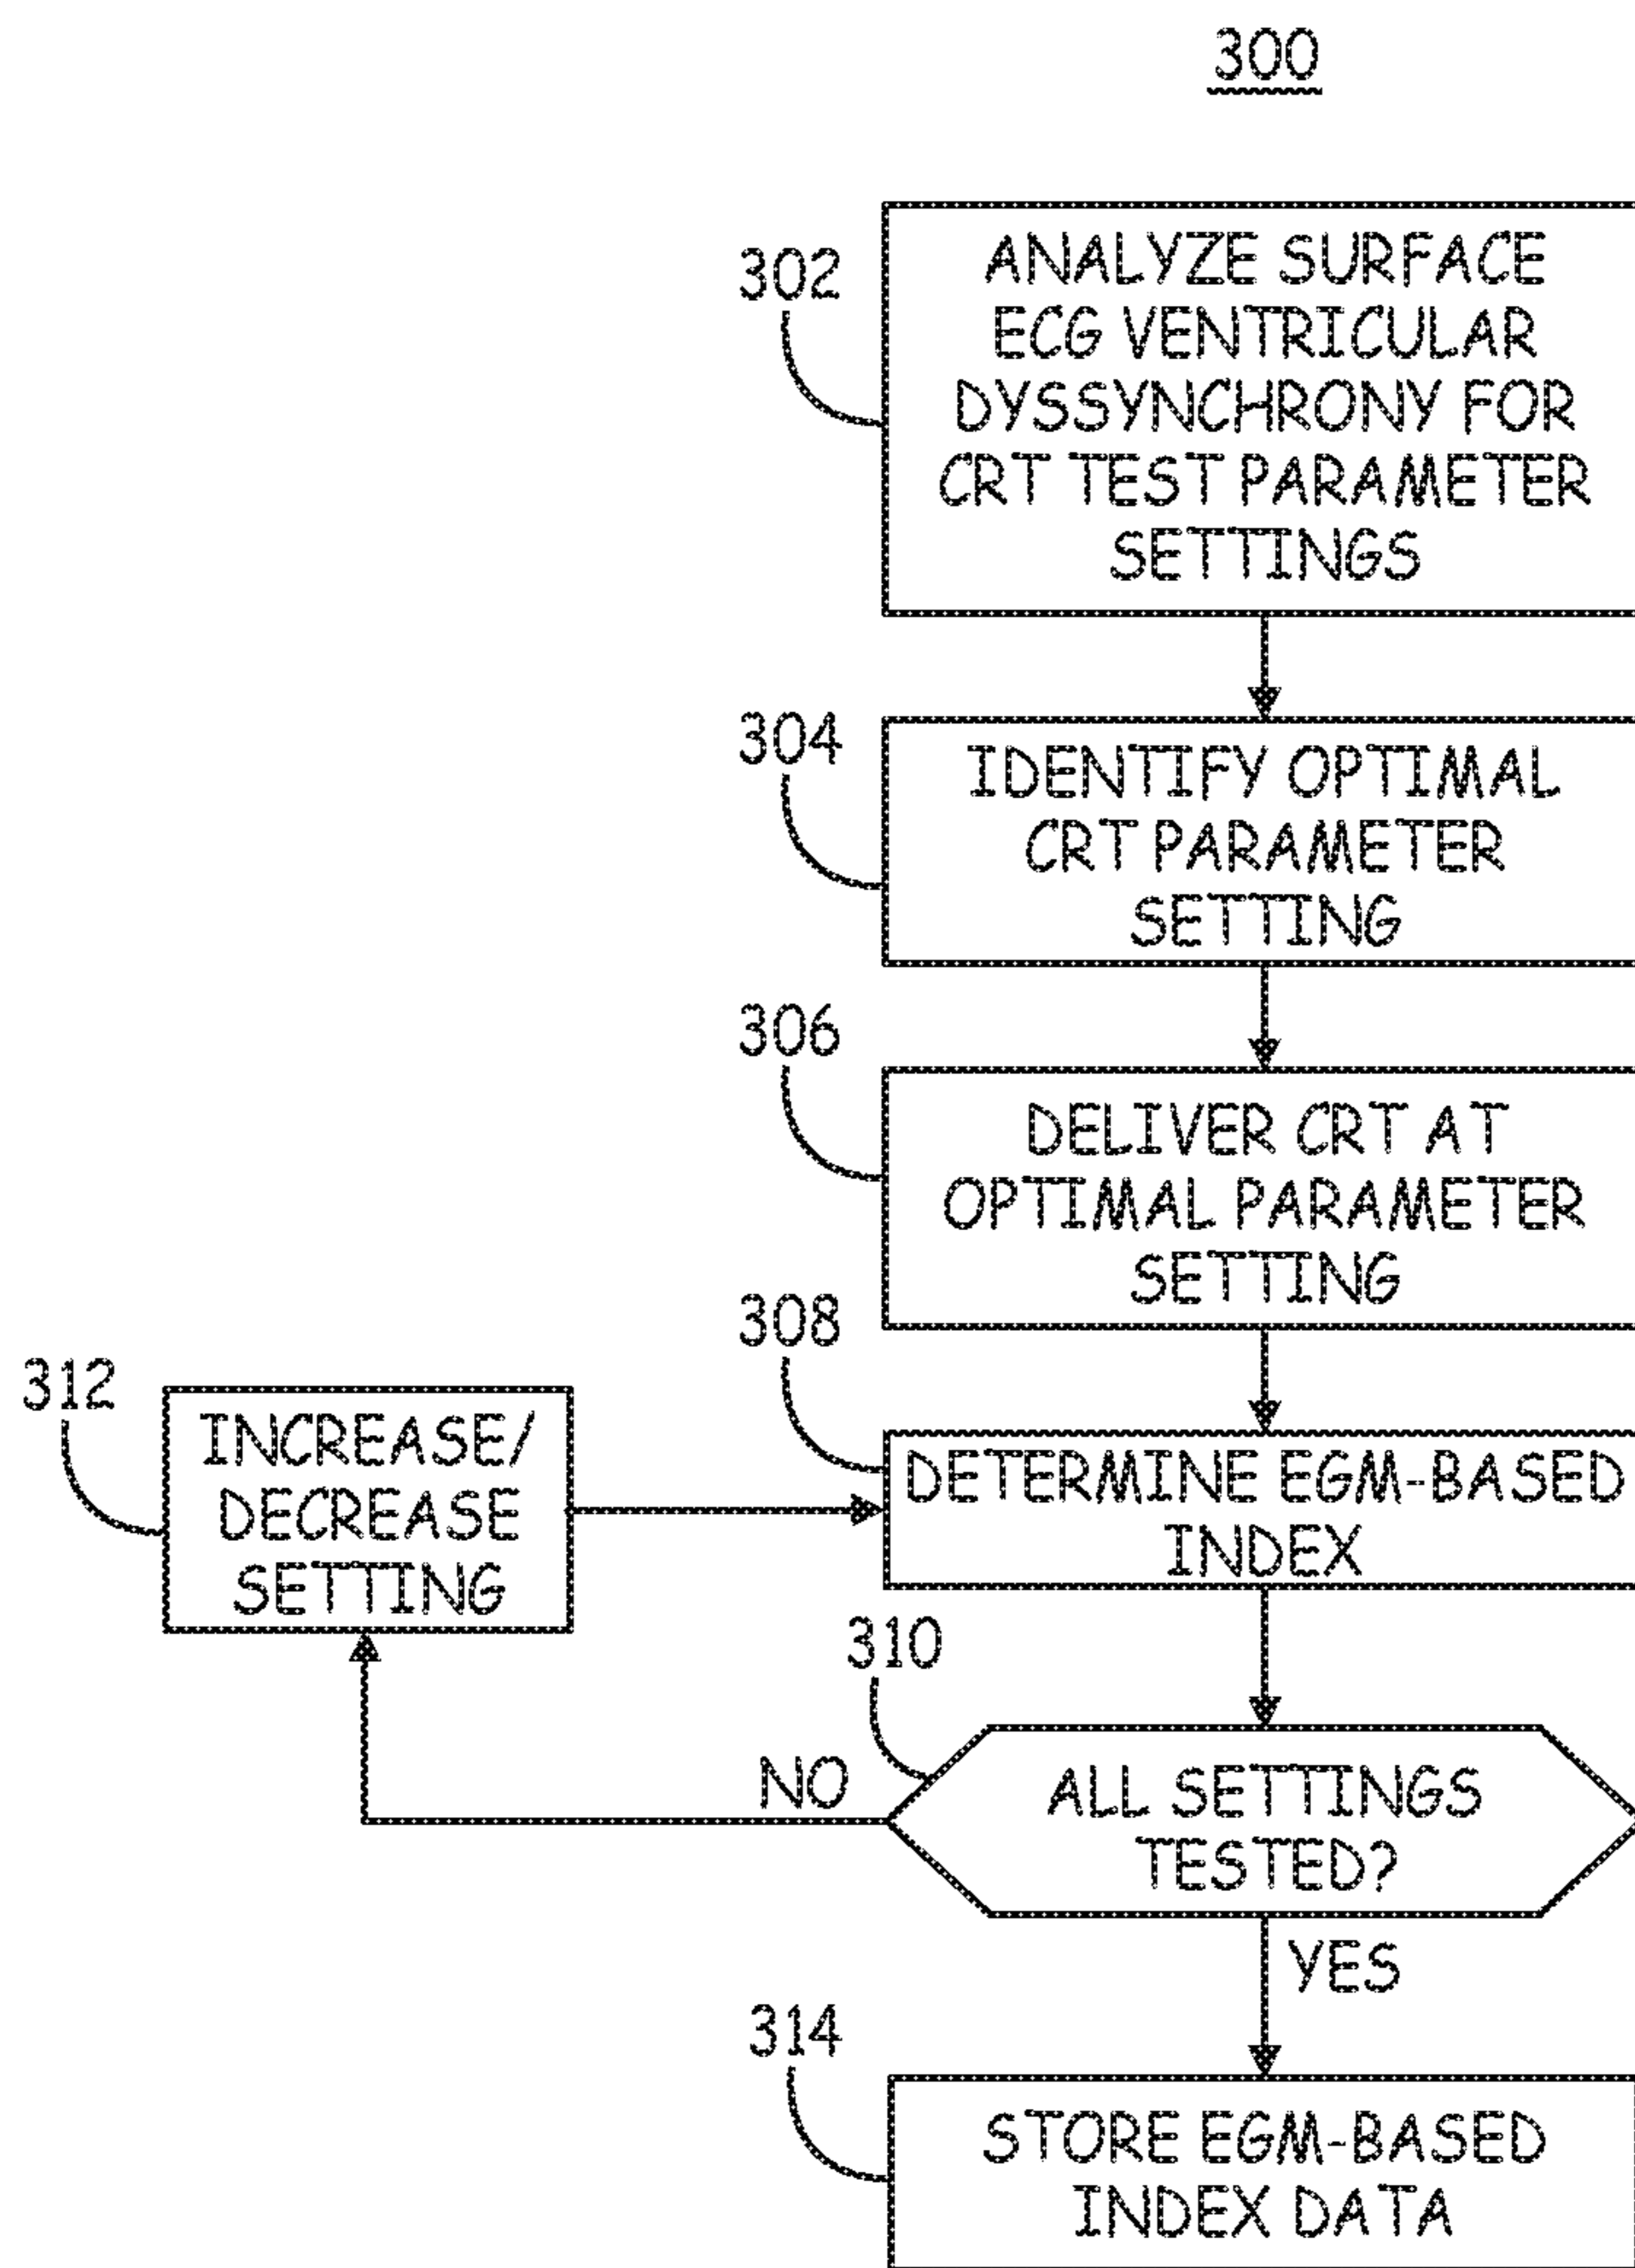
300

302
ANALYZE SURFACE ECG VENTRICULAR DYSSYNCHRONY FOR CRT TEST PARAMETER SETTINGS

304
IDENTIFY OPTIMAL CRT PARAMETER SETTING

306
DELIVER CRT AT OPTIMAL PARAMETER SETTING

308
DETERMINE EGM-BASED INDEX

312
INCREASE/ DECREASE SETTING

310
ALL SETTINGS TESTED?

NO

YES

314
STORE EGM-BASED INDEX DATA